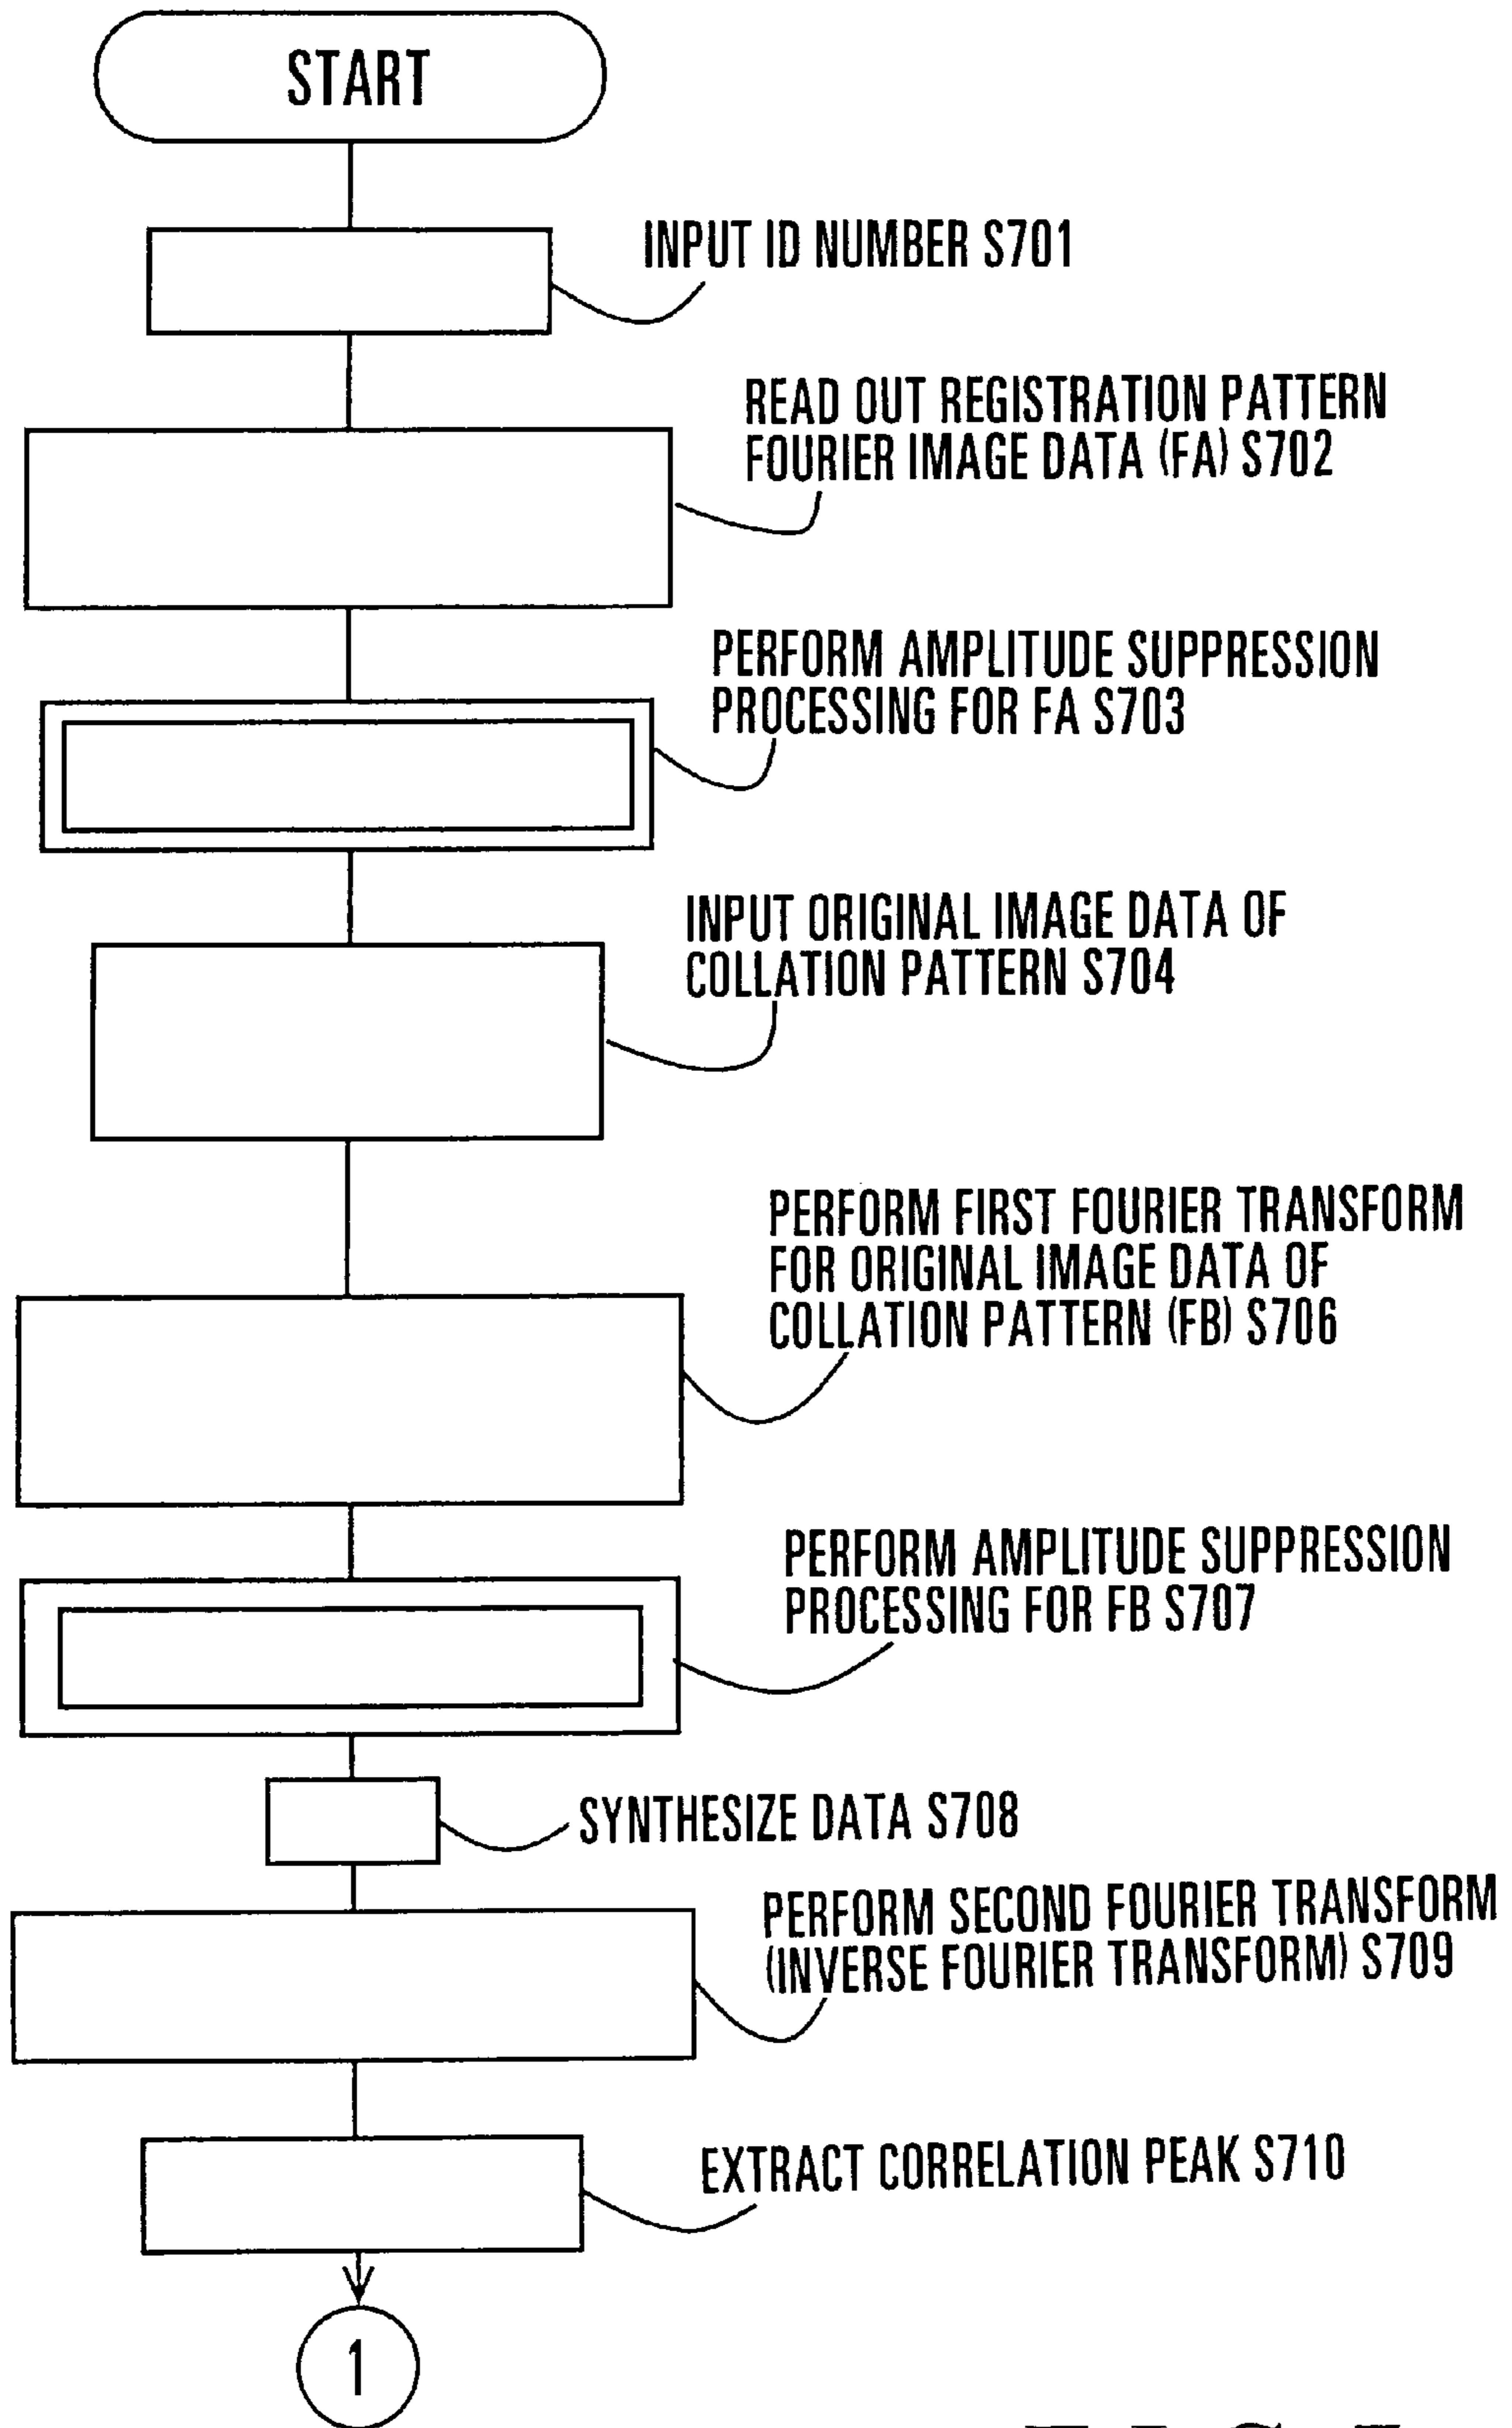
START

INPUT ID NUMBER S701

READ OUT REGISTRATION PATTERN FOURIER IMAGE DATA (FA) S702

PERFORM AMPLITUDE SUPPRESSION PROCESSING FOR FA S703

INPUT ORIGINAL IMAGE DATA OF COLLATION PATTERN S704

PERFORM FIRST FOURIER TRANSFORM FOR ORIGINAL IMAGE DATA OF COLLATION PATTERN (FB) S706

PERFORM AMPLITUDE SUPPRESSION PROCESSING FOR FB S707

SYNTHESIZE DATA S708

PERFORM SECOND FOURIER TRANSFORM (INVERSE FOURIER TRANSFORM) S709

EXTRACT CORRELATION PEAK S710

1